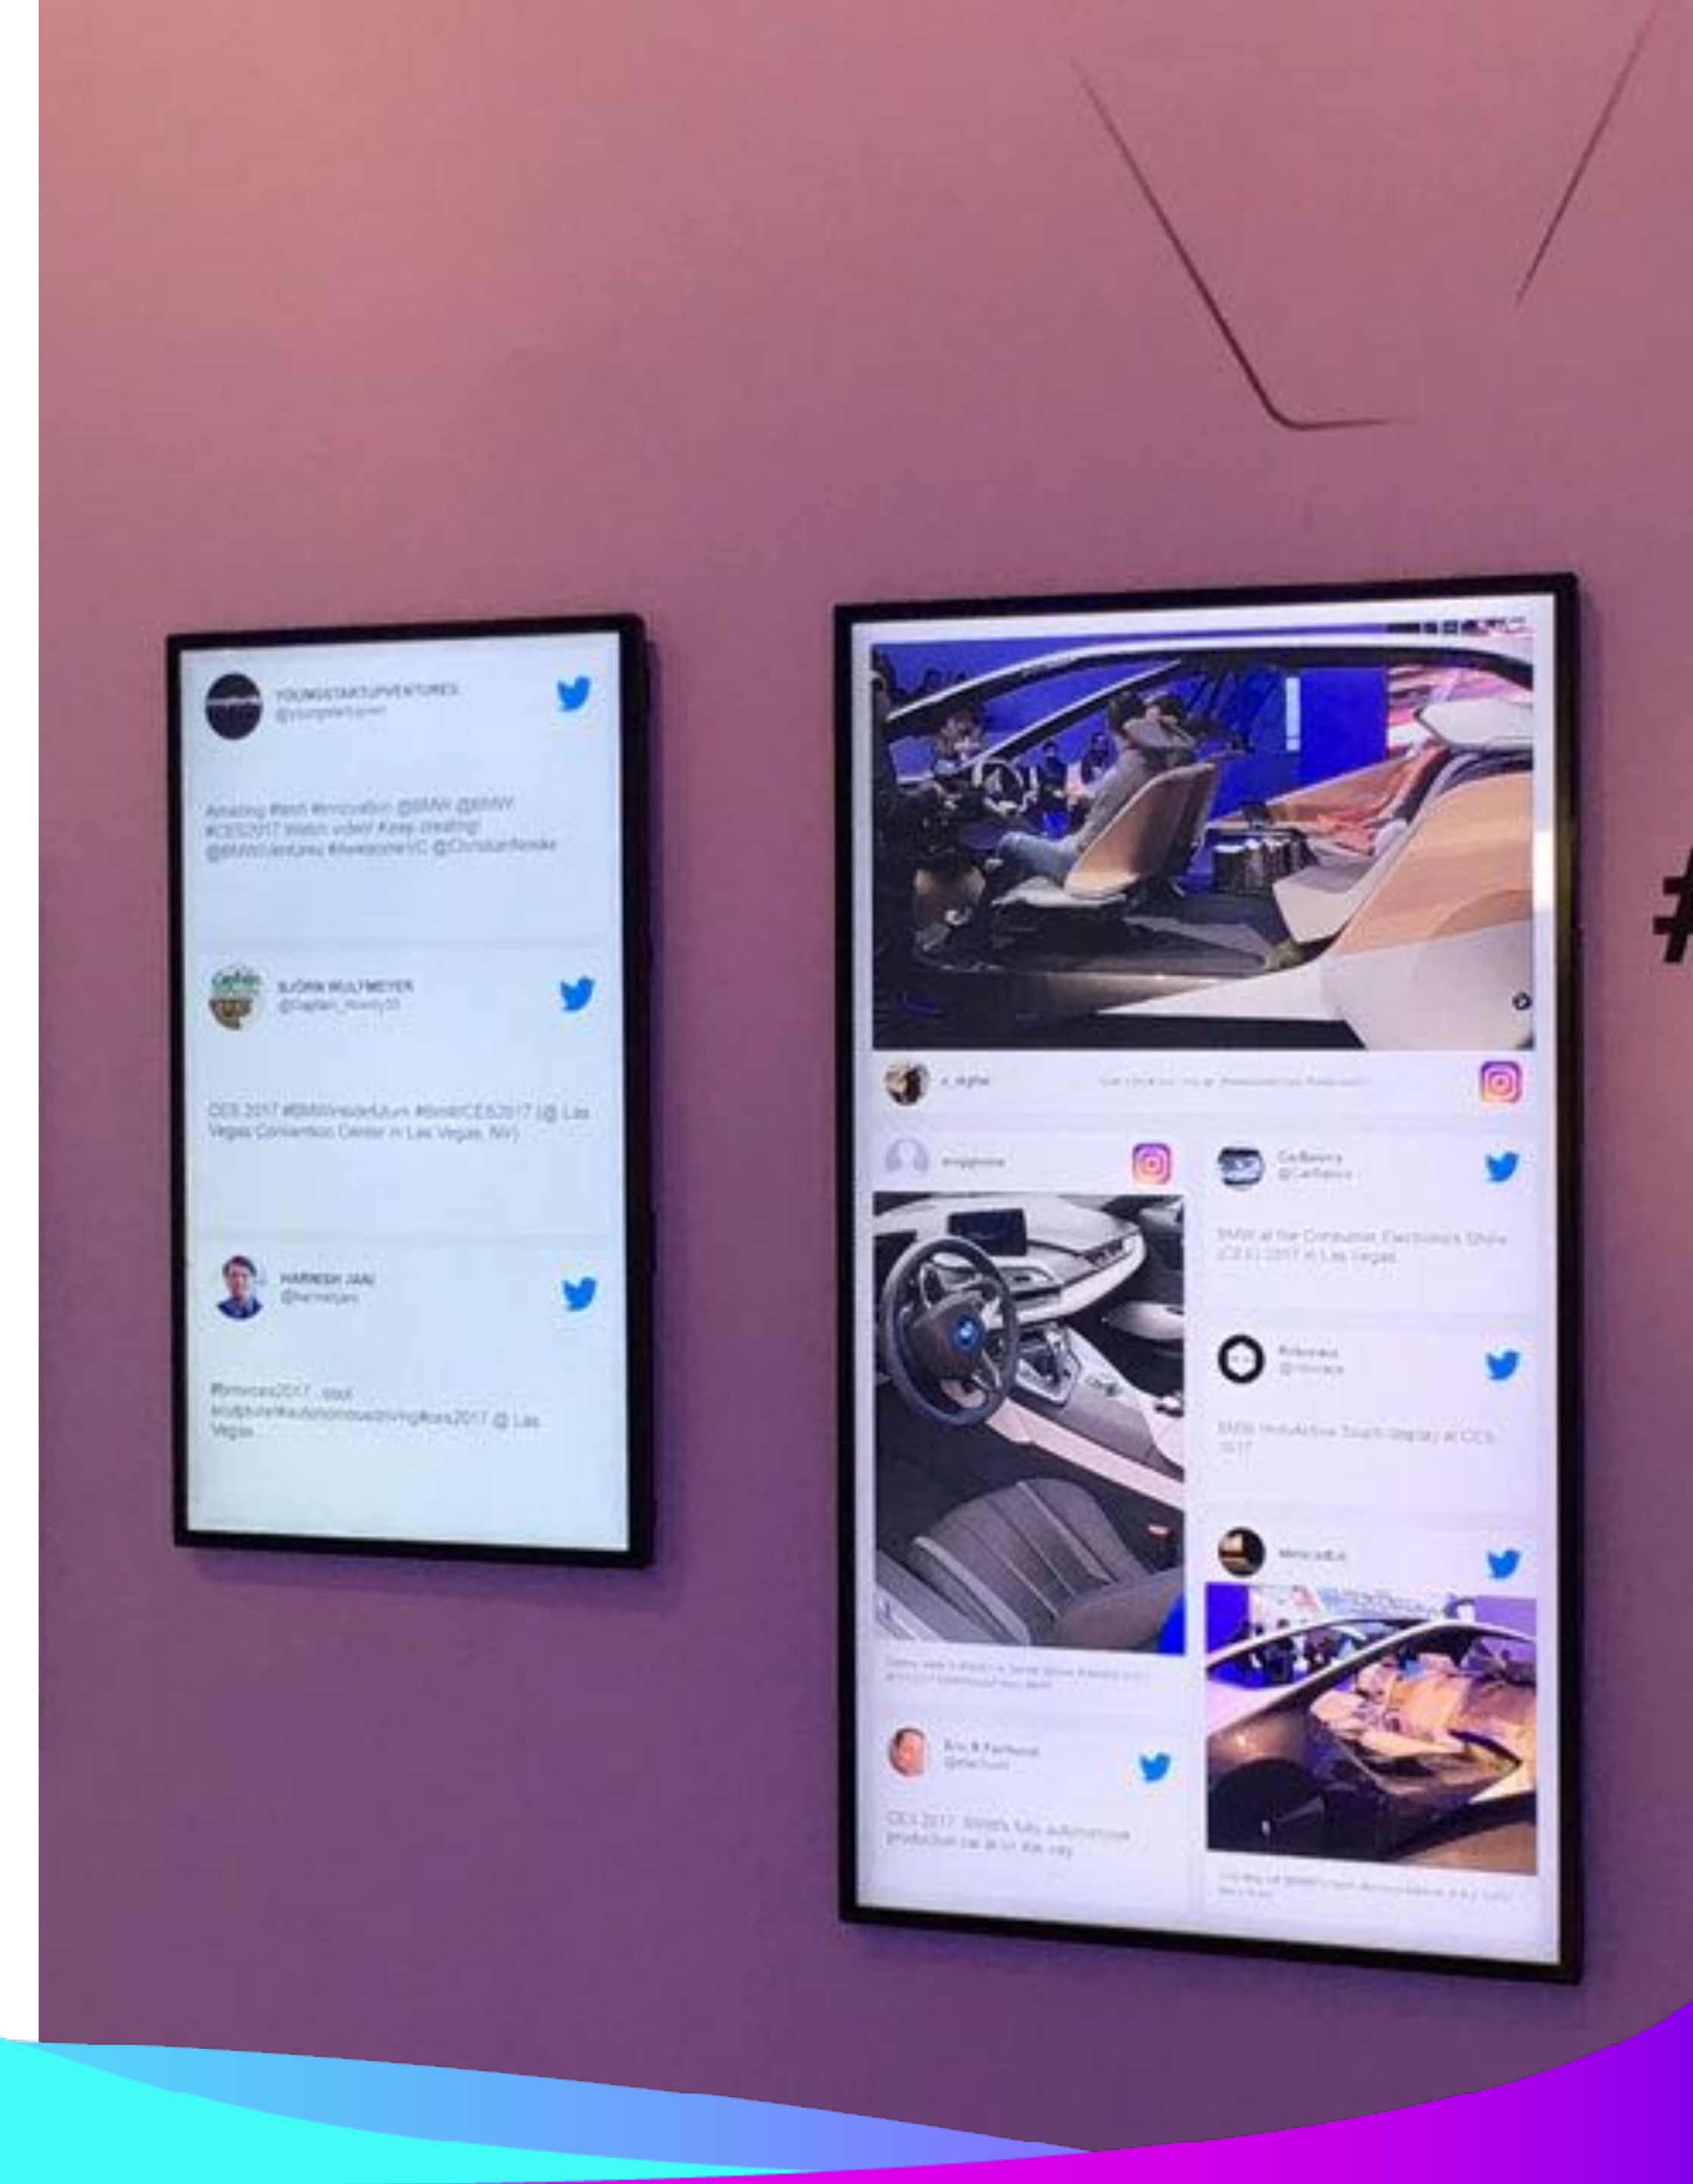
YOUNGSTARTUPVENTURES
@youngstartupvent

Amazing #tech #innovation @BMW @BMW #CES2017 Watch video! Keep creating! @BMWiVentures #AwesomeVC @ChristianNoske

BJÖRN WULFMEYER
@Captain_Howdy30

CES 2017 #BMWinsidefuture #bmwiCES2017 @ Las Vegas Convention Center in Las Vegas, NV)

HARNISH JANI
@harnishjani

#bmwces2017 ...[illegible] sculpture#autonomousdriving#ces2017 @ Las Vegas...

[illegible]

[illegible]

CarBeeva
@CarBeeva

BMW at the Consumer Electronics Show (CES) 2017 in Las Vegas

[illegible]
@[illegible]

BMW HoloActive Touch display at CES 2017

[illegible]

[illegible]

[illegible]

CES 2017: BMW's fully autonomous production car is on the way

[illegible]

#